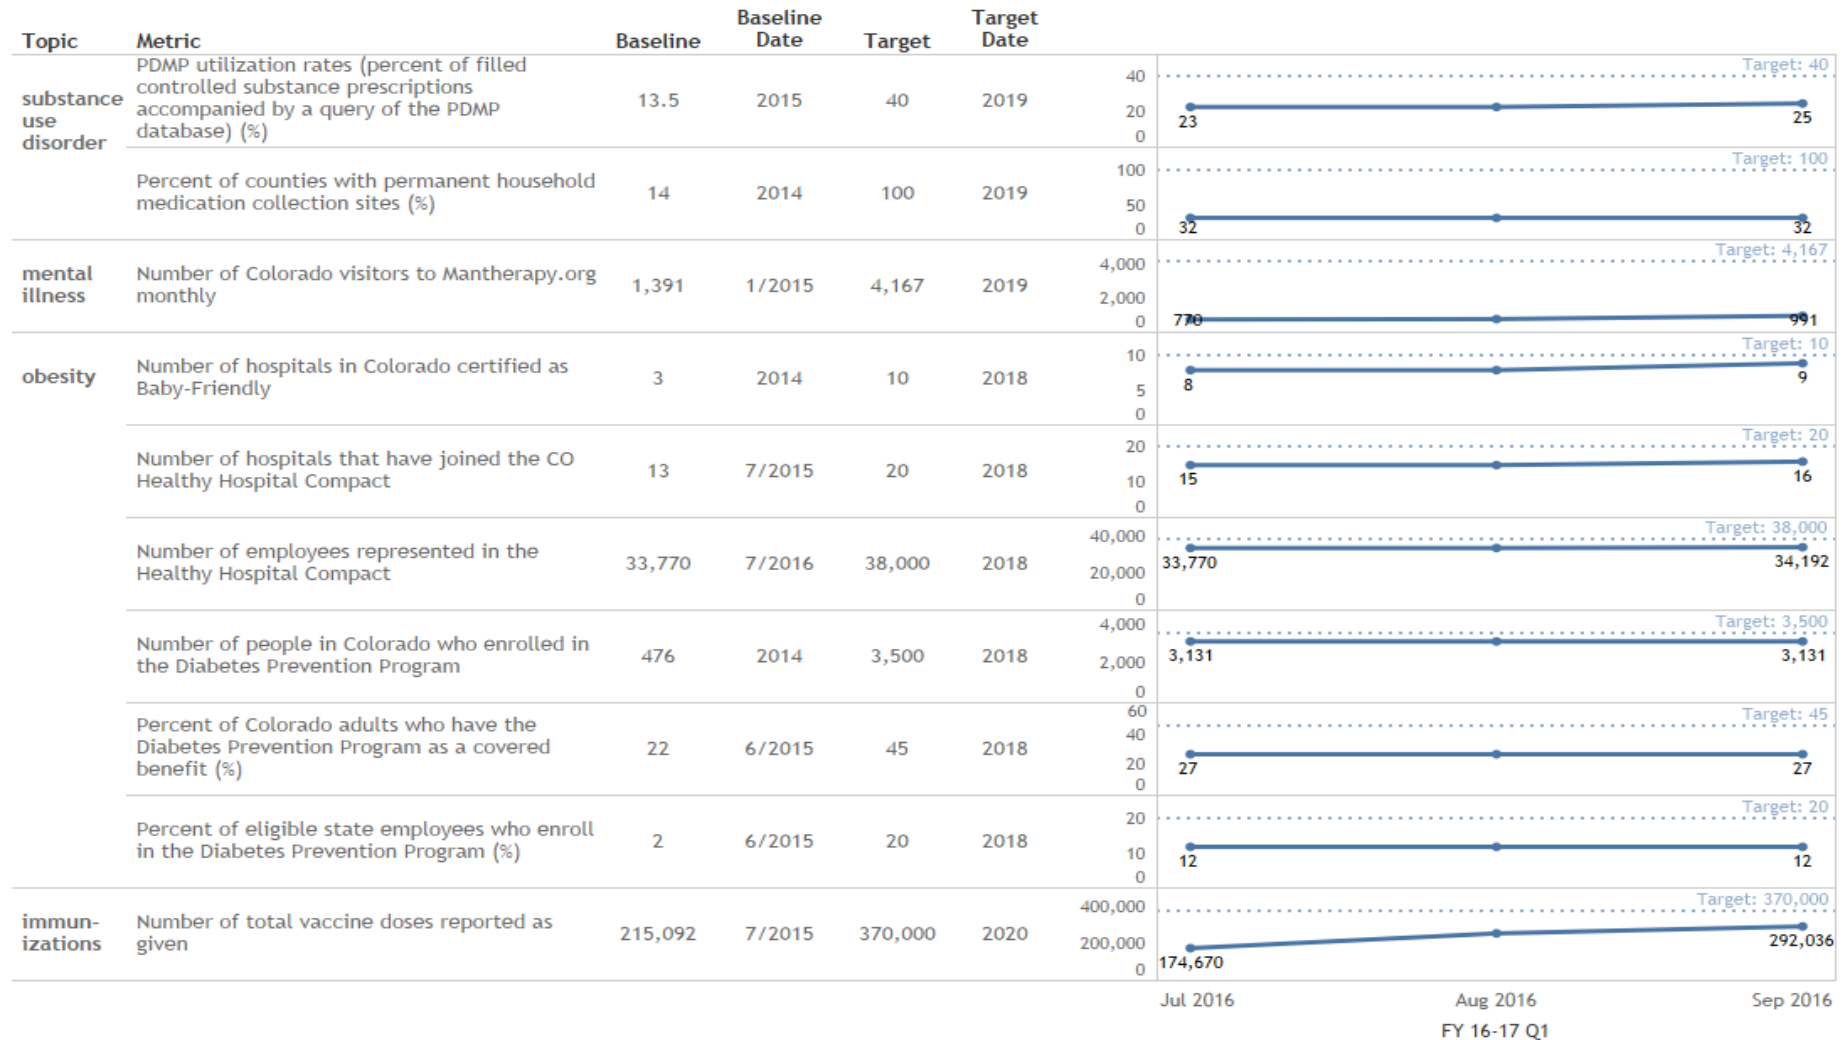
| Topic | Metric | Baseline | Baseline Date | Target | Target Date |
|---|---|---|---|---|---|
| substance use disorder | PDMP utilization rates (percent of filled controlled substance prescriptions accompanied by a query of the PDMP database) (%) | 13.5 | 2015 | 40 | 2019 |
| | Percent of counties with permanent household medication collection sites (%) | 14 | 2014 | 100 | 2019 |
| mental illness | Number of Colorado visitors to Mantherapy.org monthly | 1,391 | 1/2015 | 4,167 | 2019 |
| obesity | Number of hospitals in Colorado certified as Baby-Friendly | 3 | 2014 | 10 | 2018 |
| | Number of hospitals that have joined the CO Healthy Hospital Compact | 13 | 7/2015 | 20 | 2018 |
| | Number of employees represented in the Healthy Hospital Compact | 33,770 | 7/2016 | 38,000 | 2018 |
| | Number of people in Colorado who enrolled in the Diabetes Prevention Program | 476 | 2014 | 3,500 | 2018 |
| | Percent of Colorado adults who have the Diabetes Prevention Program as a covered benefit (%) | 22 | 6/2015 | 45 | 2018 |
| | Percent of eligible state employees who enroll in the Diabetes Prevention Program (%) | 2 | 6/2015 | 20 | 2018 |
| immunizations | Number of total vaccine doses reported as given | 215,092 | 7/2015 | 370,000 | 2020 |

Target: 40
40
20
0
23
25

Target: 100
100
50
0
32
32

Target: 4,167
4,000
2,000
0
770
991

Target: 10
10
5
0
8
9

Target: 20
20
10
0
15
16

Target: 38,000
40,000
20,000
0
33,770
34,192

Target: 3,500
4,000
2,000
0
3,131
3,131

Target: 45
60
40
20
0
27
27

Target: 20
20
10
0
12
12

Target: 370,000
400,000
200,000
0
174,670
292,036

Jul 2016
Aug 2016
Sep 2016
FY 16-17 Q1